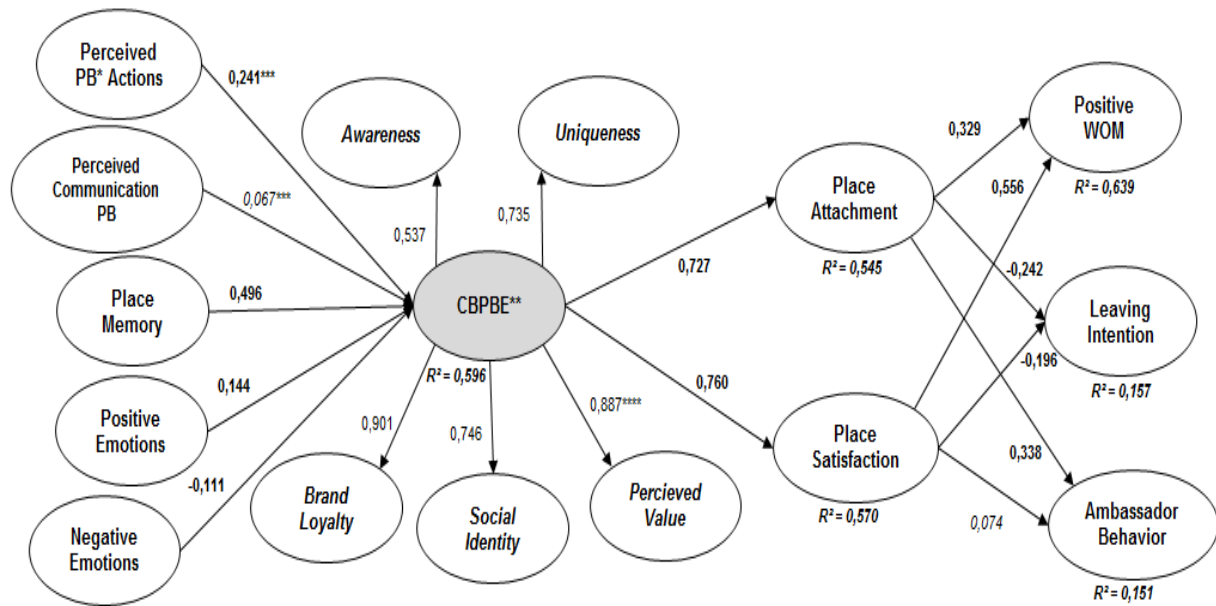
Perceived PB* Actions

0,241***

Awareness

Uniqueness

Positive WOM

Perceived Communication PB

0,067***

0,537

0,735

0,329

0,556

R² = 0,639

Place Attachment

Place Memory

0,496

CBPBE**

0,727

R² = 0,545

-0,242

Leaving Intention

0,144

R² = 0,596

0,760

-0,196

Positive Emotions

0,901

0,746

0,887****

R² = 0,157

Place Satisfaction

-0,111

0,338

Brand Loyalty

Social Identity

Percieved Value

R² = 0,570

0,074

Ambassador Behavior

Negative Emotions

R² = 0,151